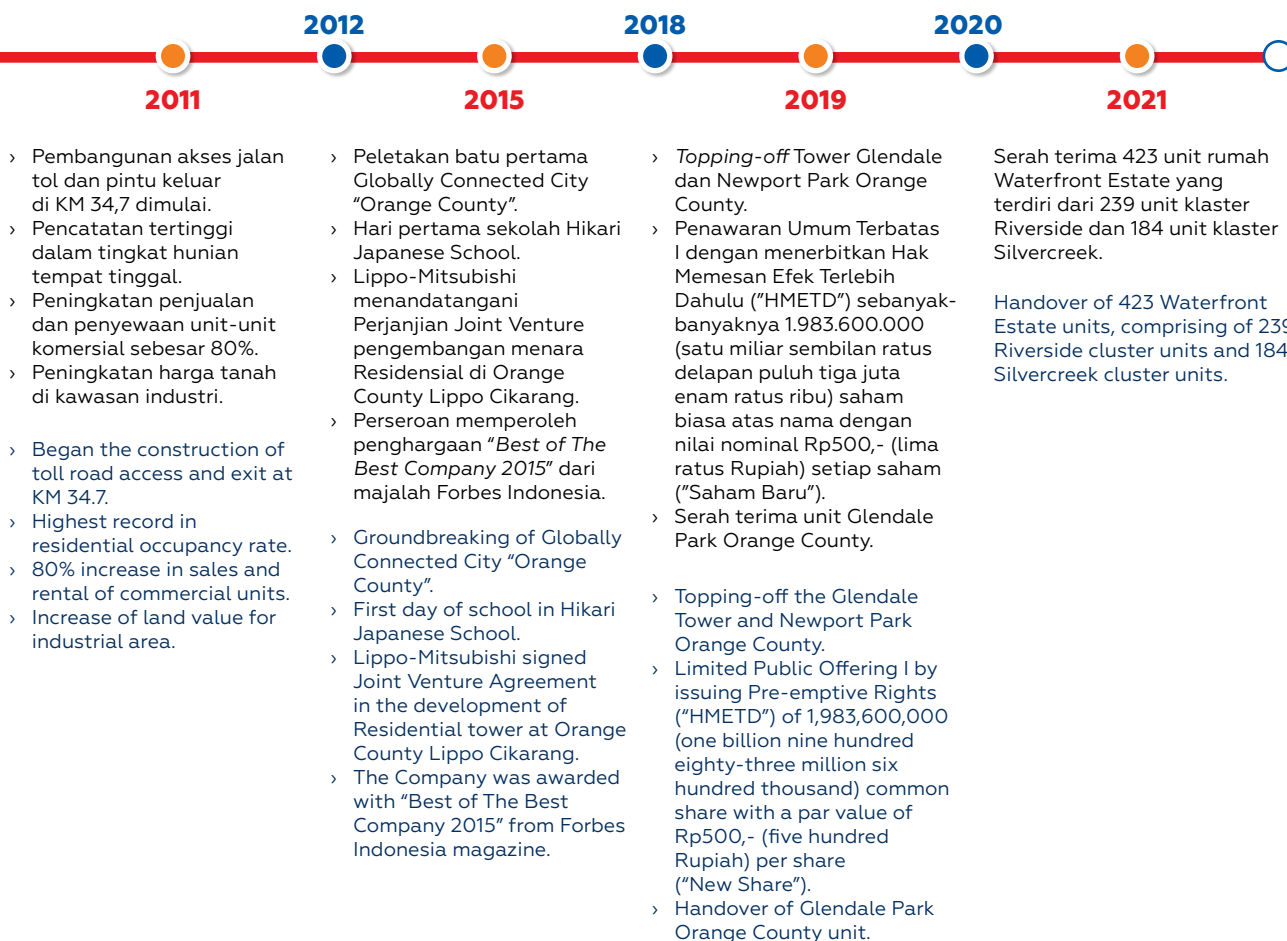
2012 2018 2020

2011 2015 2019 2021

› Pembangunan akses jalan tol dan pintu keluar di KM 34,7 dimulai.
› Pencatatan tertinggi dalam tingkat hunian tempat tinggal.
› Peningkatan penjualan dan penyewaan unit-unit komersial sebesar 80%.
› Peningkatan harga tanah di kawasan industri.

› Began the construction of toll road access and exit at KM 34.7.
› Highest record in residential occupancy rate.
› 80% increase in sales and rental of commercial units.
› Increase of land value for industrial area.

› Peletakan batu pertama Globally Connected City "Orange County".
› Hari pertama sekolah Hikari Japanese School.
› Lippo-Mitsubishi menandatangani Perjanjian Joint Venture pengembangan menara Residensial di Orange County Lippo Cikarang.
› Perseroan memperoleh penghargaan "Best of The Best Company 2015" dari majalah Forbes Indonesia.

› Groundbreaking of Globally Connected City "Orange County".
› First day of school in Hikari Japanese School.
› Lippo-Mitsubishi signed Joint Venture Agreement in the development of Residential tower at Orange County Lippo Cikarang.
› The Company was awarded with "Best of The Best Company 2015" from Forbes Indonesia magazine.

› Topping-off Tower Glendale dan Newport Park Orange County.
› Penawaran Umum Terbatas I dengan menerbitkan Hak Memesan Efek Terlebih Dahulu ("HMETD") sebanyak-banyaknya 1.983.600.000 (satu miliar sembilan ratus delapan puluh tiga juta enam ratus ribu) saham biasa atas nama dengan nilai nominal Rp500,- (lima ratus Rupiah) setiap saham ("Saham Baru").
› Serah terima unit Glendale Park Orange County.

› Topping-off the Glendale Tower and Newport Park Orange County.
› Limited Public Offering I by issuing Pre-emptive Rights ("HMETD") of 1,983,600,000 (one billion nine hundred eighty-three million six hundred thousand) common share with a par value of Rp500,- (five hundred Rupiah) per share ("New Share").
› Handover of Glendale Park Orange County unit.

Serah terima 423 unit rumah Waterfront Estate yang terdiri dari 239 unit klaster Riverside dan 184 unit klaster Silvercreek.

Handover of 423 Waterfront Estate units, comprising of 23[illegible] Riverside cluster units and 184 Silvercreek cluster units.